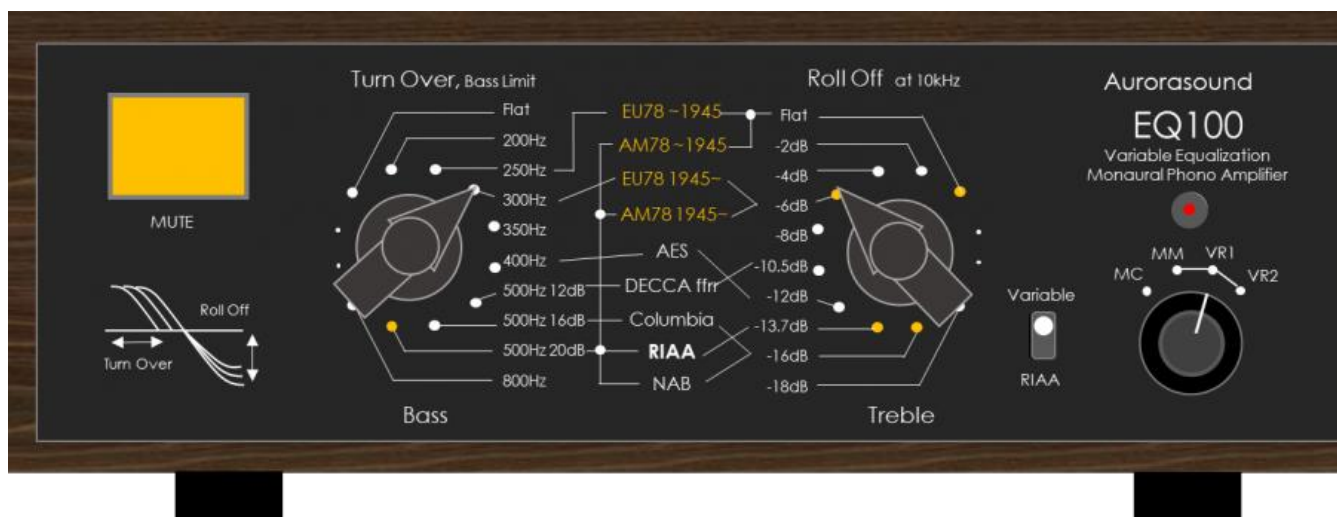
MUTE

Roll Off

Turn Over

Turn Over, Bass Limit

Flat
200Hz
250Hz
300Hz
350Hz
400Hz
500Hz 12dB
500Hz 16dB
500Hz 20dB
800Hz

Bass

EU78 ~1945
AM78 ~1945
EU78 1945~
AM78 1945~
AES
DECCA ffrr
Columbia
RIAA
NAB

Roll Off at 10kHz

Flat
-2dB
-4dB
-6dB
-8dB
-10.5dB
-12dB
-13.7dB
-16dB
-18dB

Treble

Variable

RIAA

Aurorasound

EQ100

Variable Equalization
Monaural Phono Amplifier

MC
MM
VR1
VR2